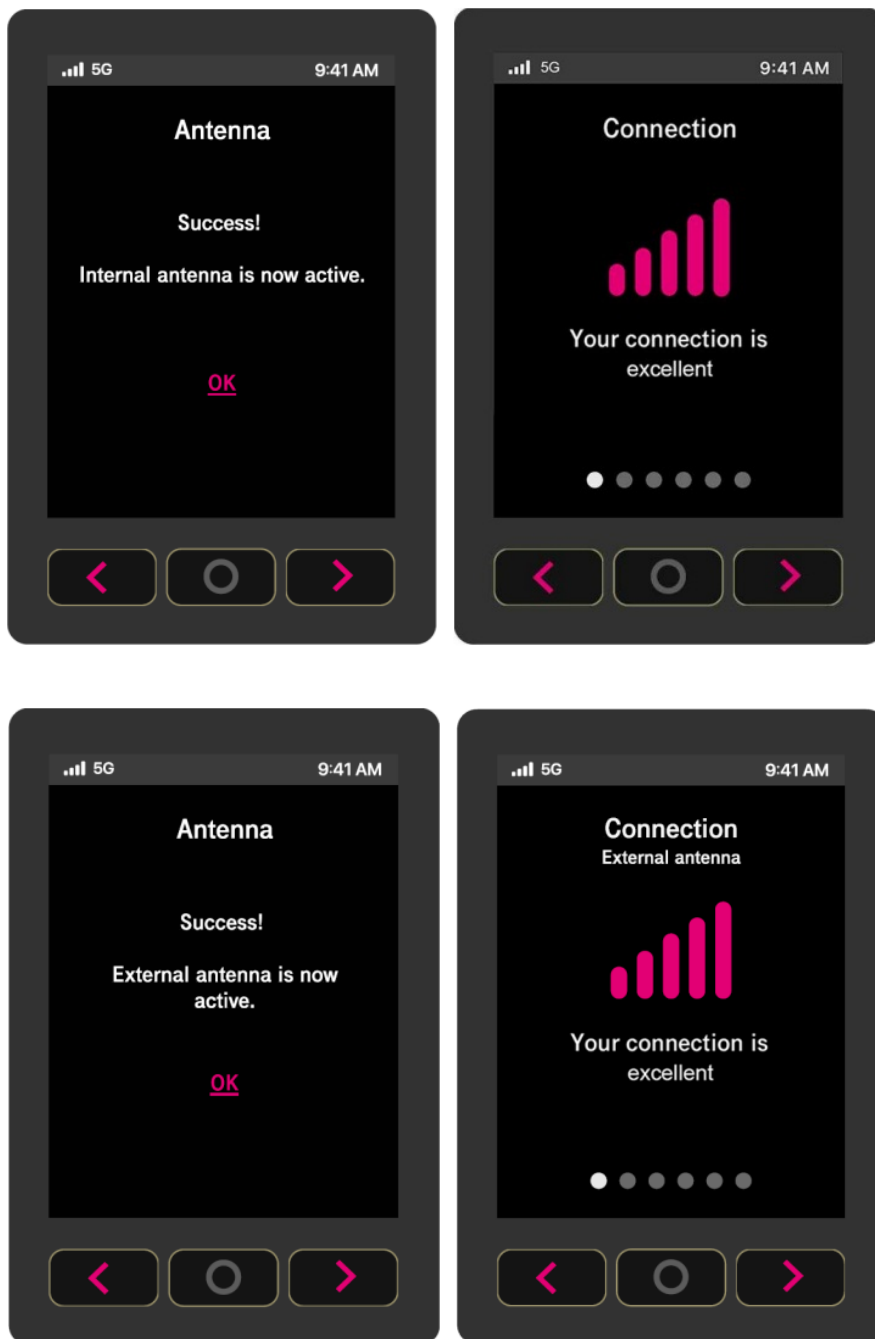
5G 9:41 AM

Antenna

Success!

Internal antenna is now active.

OK

5G 9:41 AM

Connection

Your connection is excellent

5G 9:41 AM

Antenna

Success!

External antenna is now active.

OK

5G 9:41 AM

Connection

External antenna

Your connection is excellent